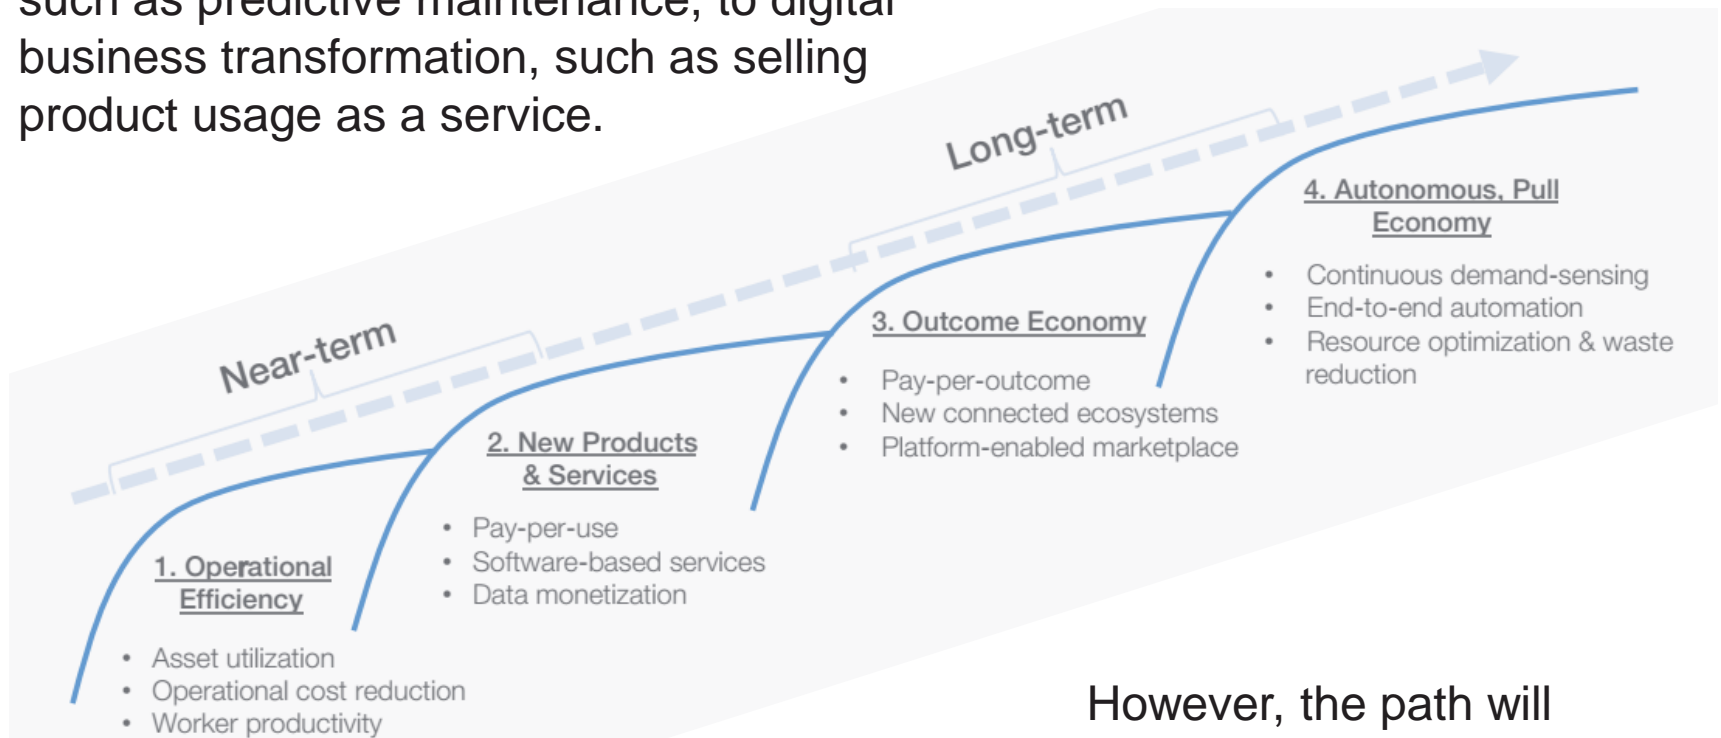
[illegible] business transformation, such as selling product usage as a service.

Long-term

Near-term

4. Autonomous, Pull Economy
• Continuous demand-sensing
• End-to-end automation
• Resource optimization & waste reduction

3. Outcome Economy
• Pay-per-outcome
• New connected ecosystems
• Platform-enabled marketplace

2. New Products & Services
• Pay-per-use
• Software-based services
• Data monetization

1. Operational Efficiency
• Asset utilization
• Operational cost reduction
• Worker productivity

However, the path will